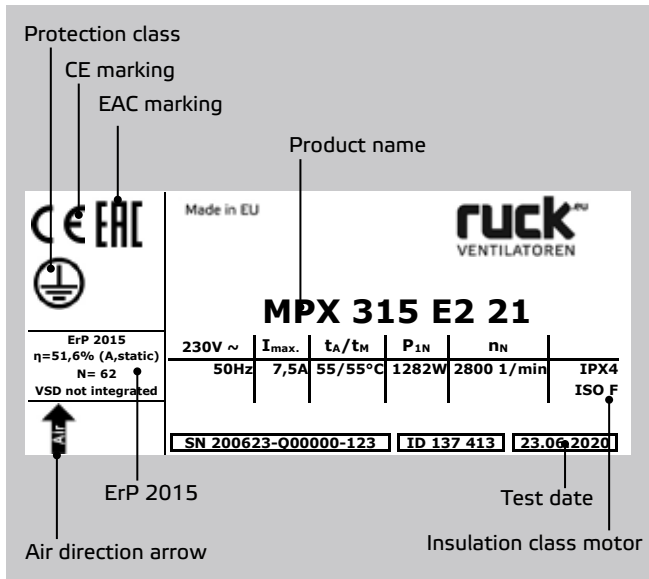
Protection class

CE marking

EAC marking

Product name

CE EAC

Made in EU

ruck.eu
VENTILATOREN

MPX 315 E2 21

ErP 2015
η=51,6% (A,static)
N= 62
VSD not integrated

| 230V ~ | $I_{max.}$ | $t_A/t_M$ | $P_{1N}$ | $n_N$ | |
|---|---|---|---|---|---|
| 50Hz | 7,5A | 55/55°C | 1282W | 2800 1/min | IPX4 |
| | | | | | ISO F |

Air

SN 200623-Q00000-123 ID 137 413 23.06.2020

ErP 2015

Test date

Air direction arrow

Insulation class motor